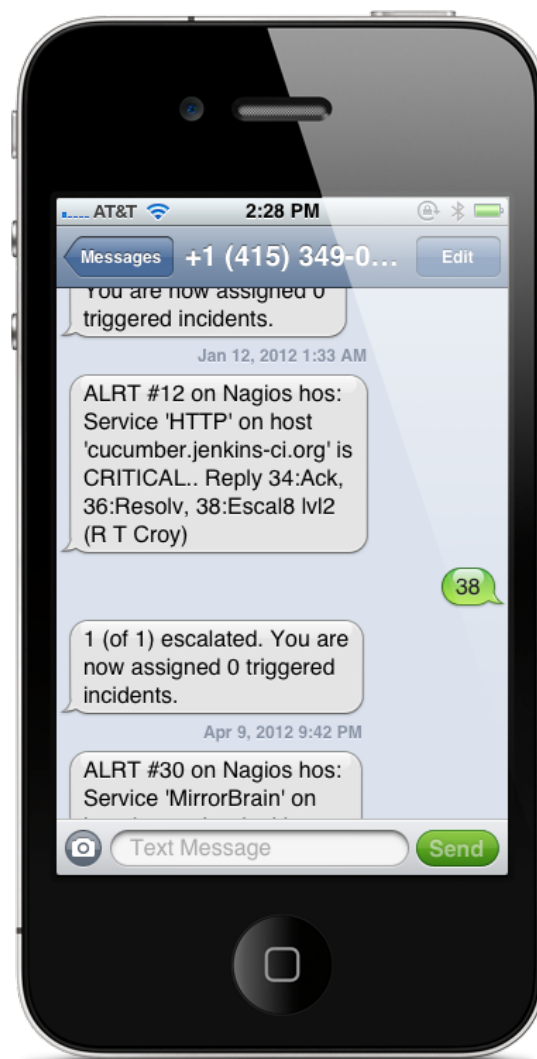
AT&T 2:28 PM

Messages +1 (415) 349-0... Edit

You are now assigned 0 triggered incidents.

Jan 12, 2012 1:33 AM

ALRT #12 on Nagios hos: Service 'HTTP' on host 'cucumber.jenkins-ci.org' is CRITICAL.. Reply 34:Ack, 36:Resolv, 38:Escal8 lvl2 (R T Croy)

38

1 (of 1) escalated. You are now assigned 0 triggered incidents.

Apr 9, 2012 9:42 PM

ALRT #30 on Nagios hos: Service 'MirrorBrain' on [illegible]

Text Message Send